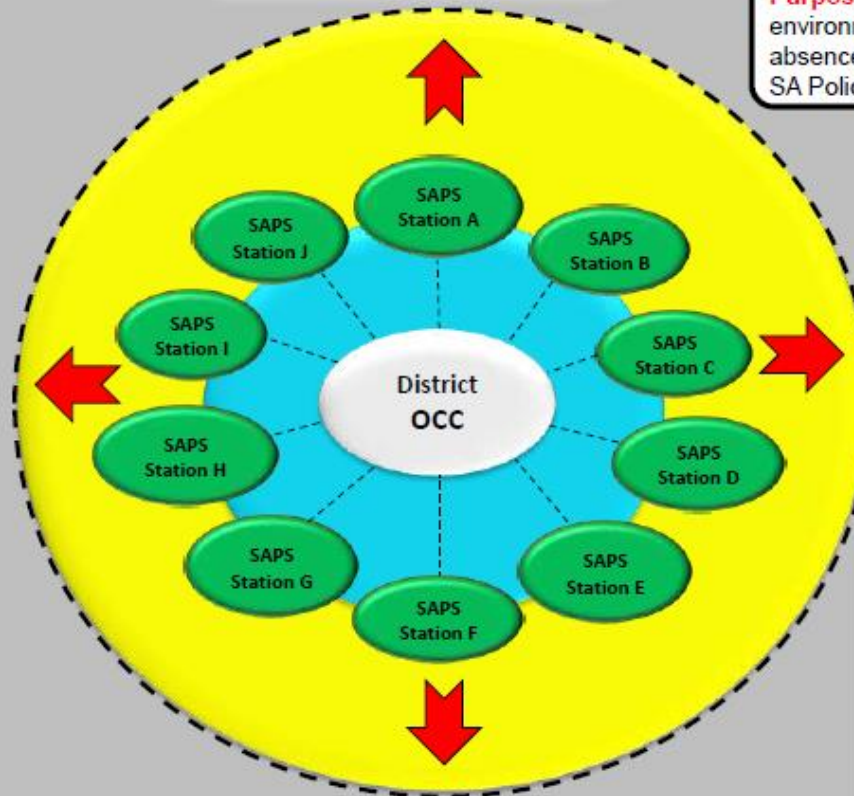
Purpos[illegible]
environm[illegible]
absence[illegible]
SA Polic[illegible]

SAPS Station A

SAPS Station J

SAPS Station B

SAPS Station I

SAPS Station C

District OCC

SAPS Station H

SAPS Station D

SAPS Station G

SAPS Station E

SAPS Station F